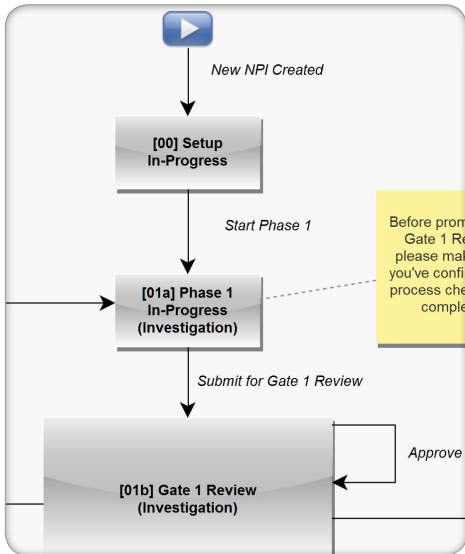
New NPI Created

[00] Setup
In-Progress

Start Phase 1

[01a] Phase 1
In-Progress
(Investigation)

Before prom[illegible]
Gate 1 Re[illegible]
please mak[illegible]
you've confi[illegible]
process che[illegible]
comple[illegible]

Submit for Gate 1 Review

Approve

[01b] Gate 1 Review
(Investigation)